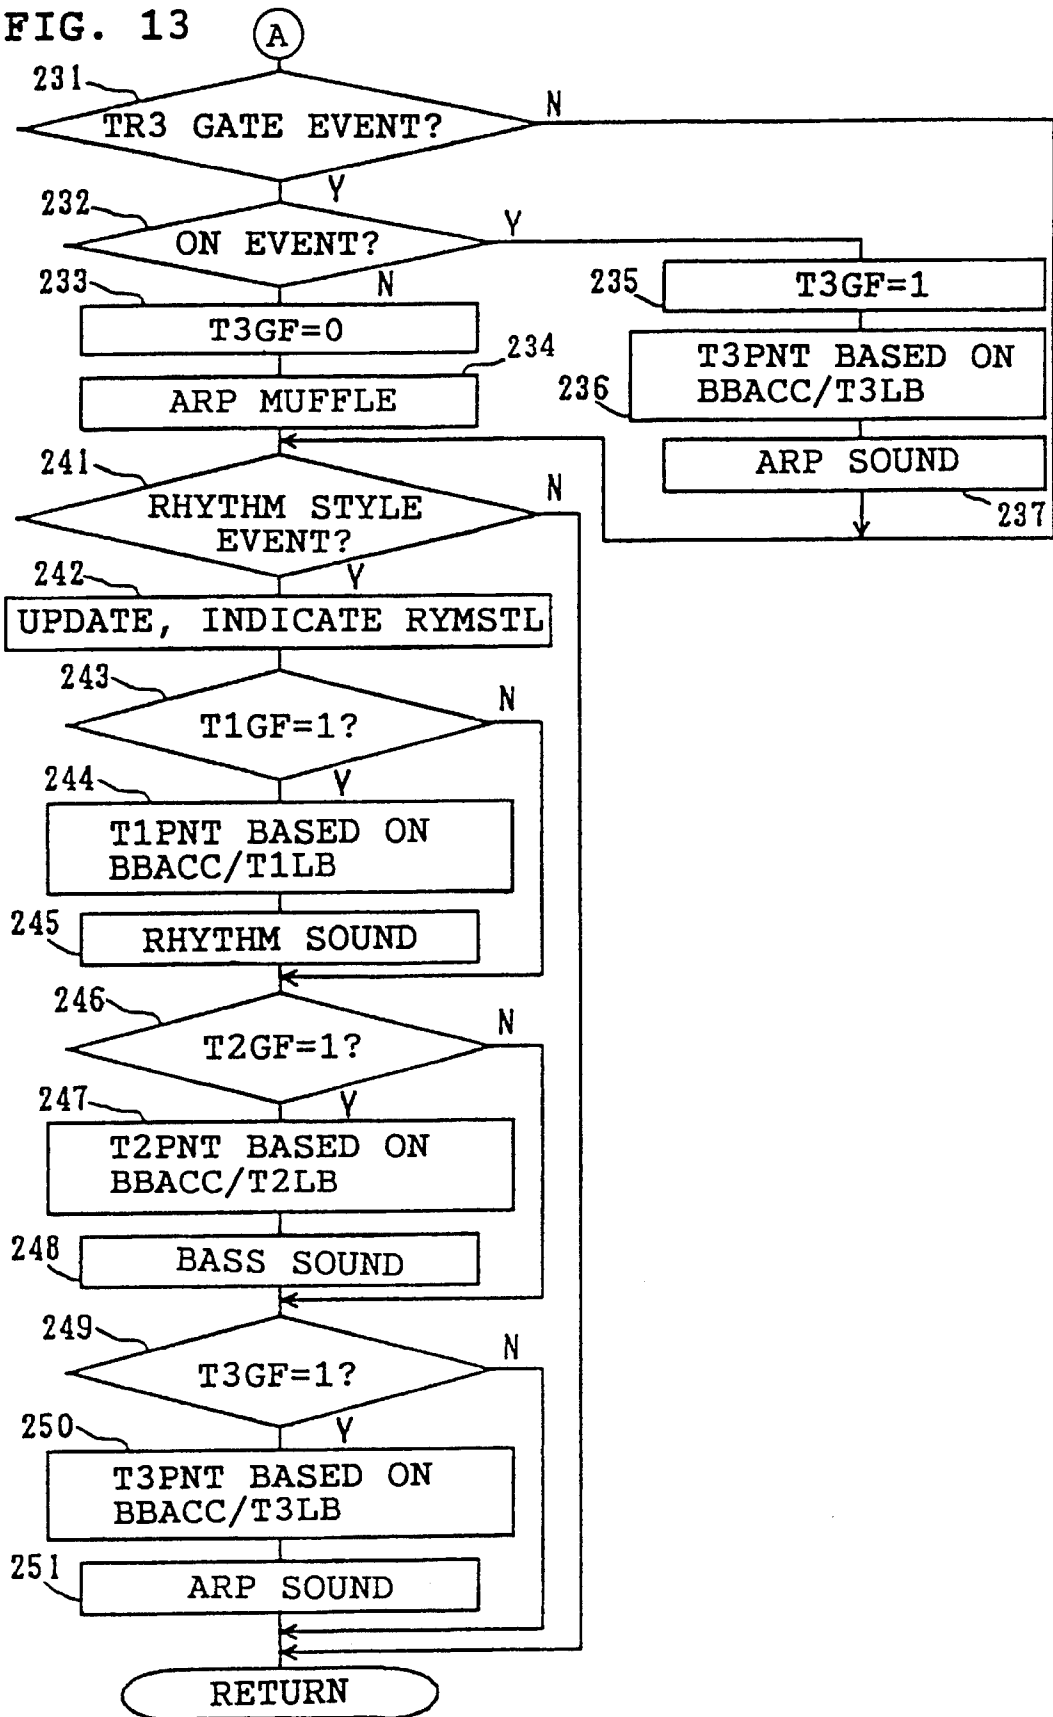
FIG. 13

A

231
TR3 GATE EVENT?
N
Y

232
ON EVENT?
Y
N

233
T3GF=0

234
ARP MUFFLE

235
T3GF=1

236
T3PNT BASED ON BBACC/T3LB

ARP SOUND
237

241
RHYTHM STYLE EVENT?
N
Y

242
UPDATE, INDICATE RYMSTL

243
T1GF=1?
N
Y

244
T1PNT BASED ON BBACC/T1LB

245
RHYTHM SOUND

246
T2GF=1?
N
Y

247
T2PNT BASED ON BBACC/T2LB

248
BASS SOUND

249
T3GF=1?
N
Y

250
T3PNT BASED ON BBACC/T3LB

251
ARP SOUND

RETURN